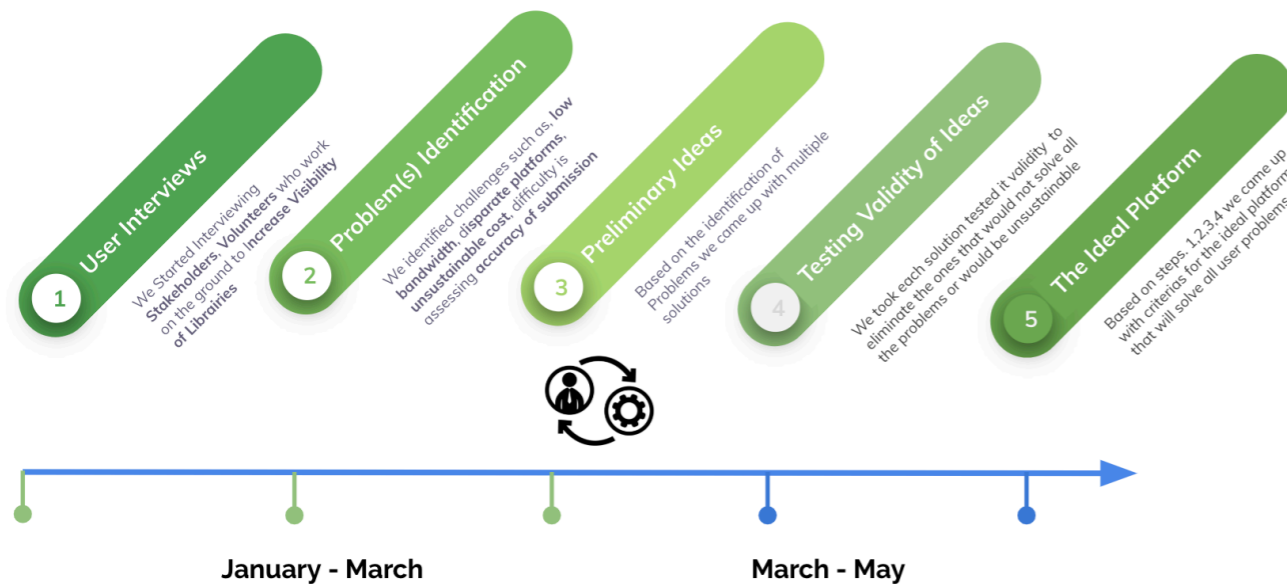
1
User Interviews
We Started Interviewing **Stakeholders**, **Volunteers** who work on the ground to **increase Visibility of Libraries**

2
Problem(s) Identification
We identified challenges such as, **low bandwidth**, **disparate platforms**, **unsustainable cost**, difficulty is assessing **accuracy of submission**

3
Preliminary Ideas
Based on the identification of Problems we came up with multiple solutions

4
Testing Validity of Ideas
We took each solution tested it validity to eliminate the ones that would not solve all the problems or would be unsustainable

5
The Ideal Platform
Based on steps, 1,2,3,4 we came up with criterias for the ideal platform that will solve all user problems

January - March
March - May